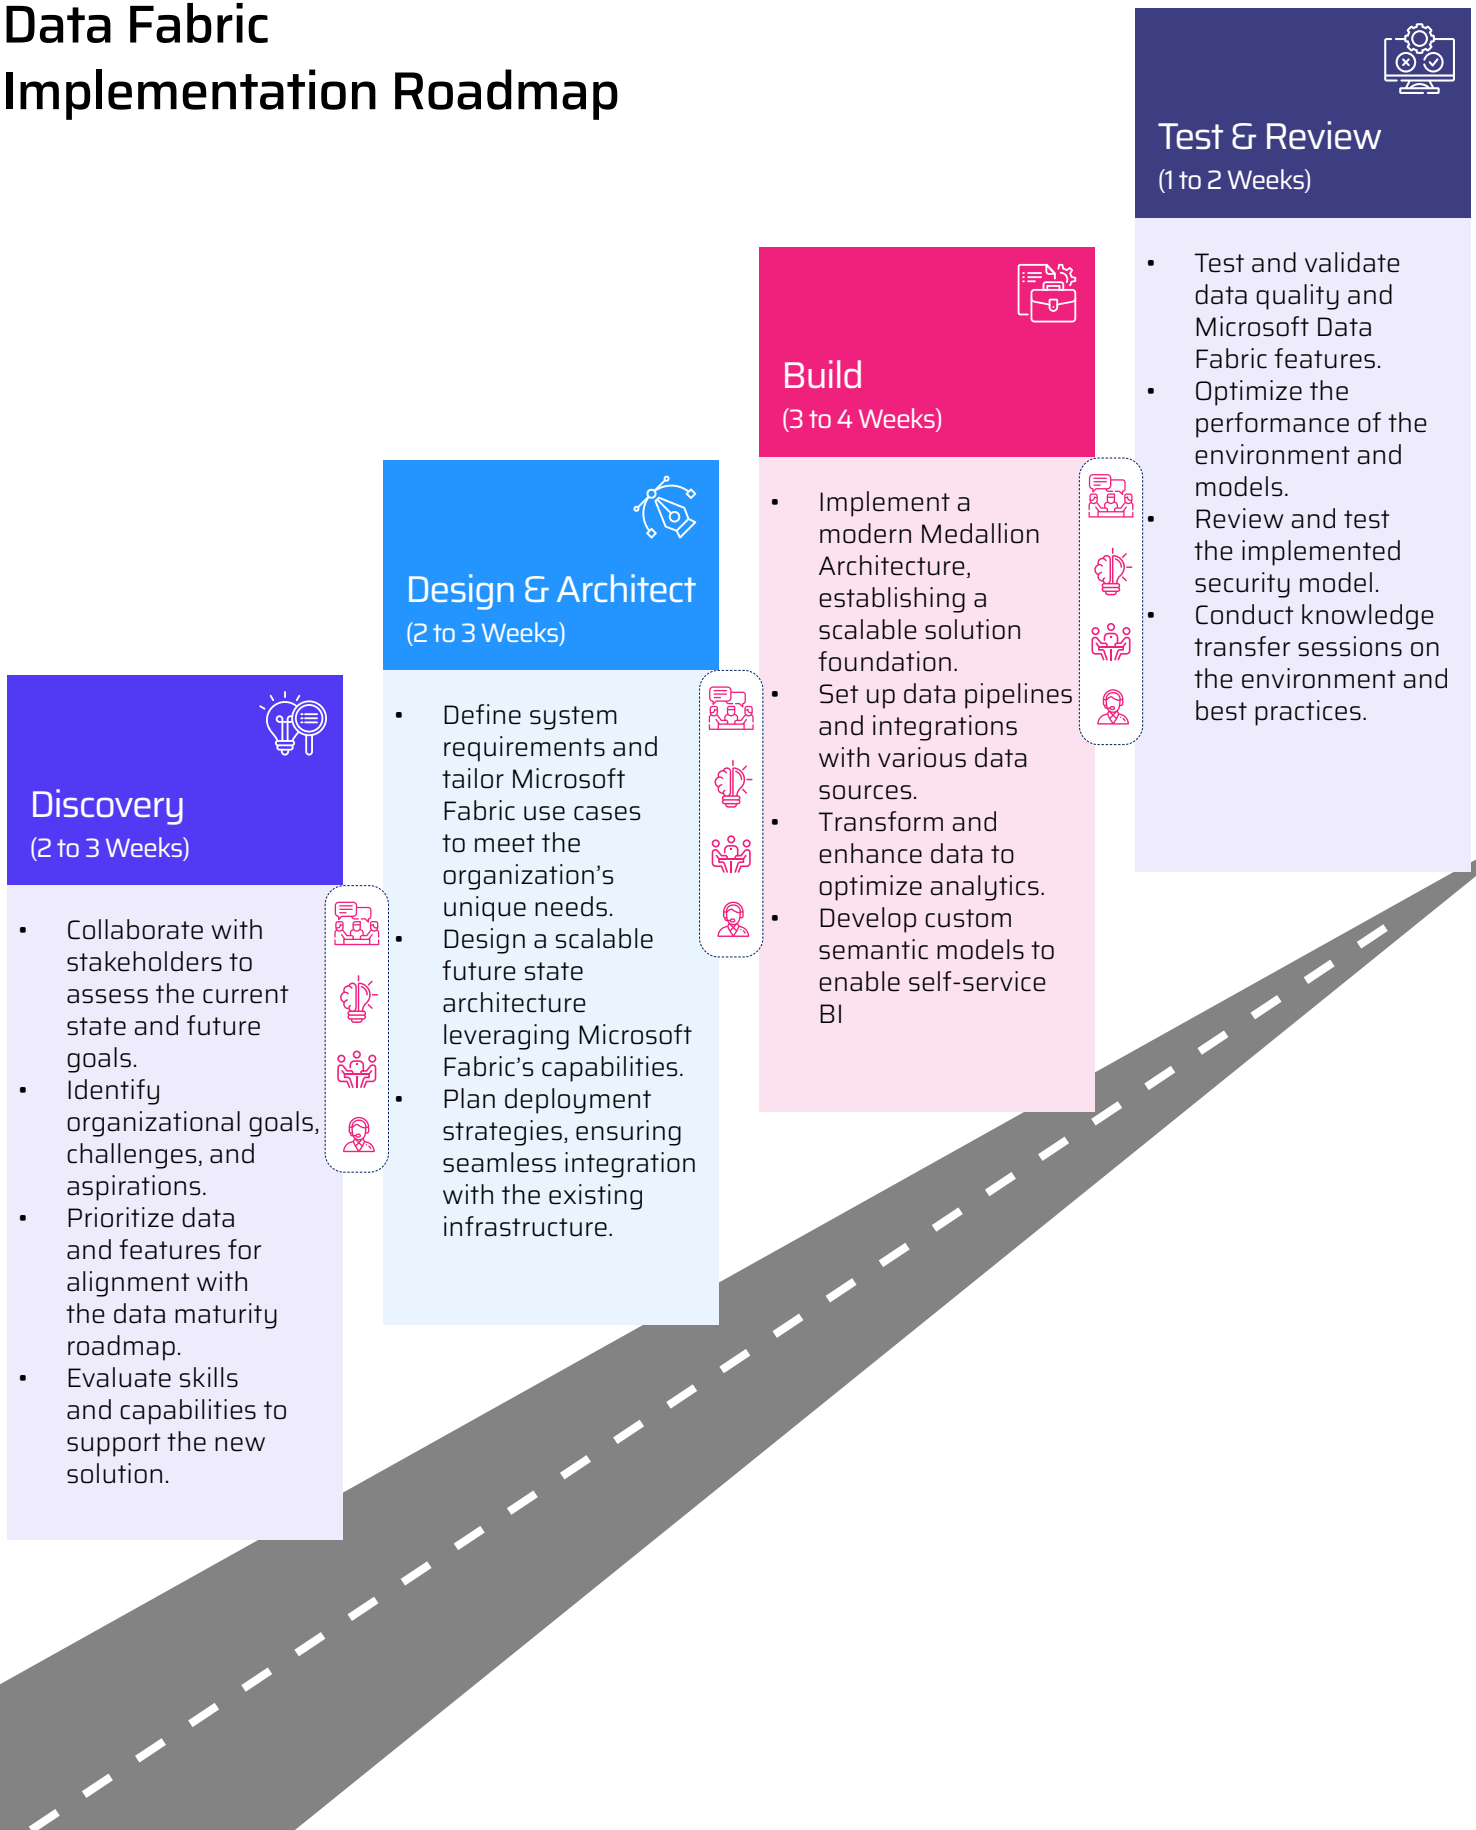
Data Fabric
Implementation Roadmap

Discovery
(2 to 3 Weeks)

- Collaborate with stakeholders to assess the current state and future goals.
- Identify organizational goals, challenges, and aspirations.
- Prioritize data and features for alignment with the data maturity roadmap.
- Evaluate skills and capabilities to support the new solution.

Design & Architect
(2 to 3 Weeks)

- Define system requirements and tailor Microsoft Fabric use cases to meet the organization's unique needs.
- Design a scalable future state architecture leveraging Microsoft Fabric's capabilities.
- Plan deployment strategies, ensuring seamless integration with the existing infrastructure.

Build
(3 to 4 Weeks)

- Implement a modern Medallion Architecture, establishing a scalable solution foundation.
- Set up data pipelines and integrations with various data sources.
- Transform and enhance data to optimize analytics.
- Develop custom semantic models to enable self-service BI

Test & Review
(1 to 2 Weeks)

- Test and validate data quality and Microsoft Data Fabric features.
- Optimize the performance of the environment and models.
- Review and test the implemented security model.
- Conduct knowledge transfer sessions on the environment and best practices.